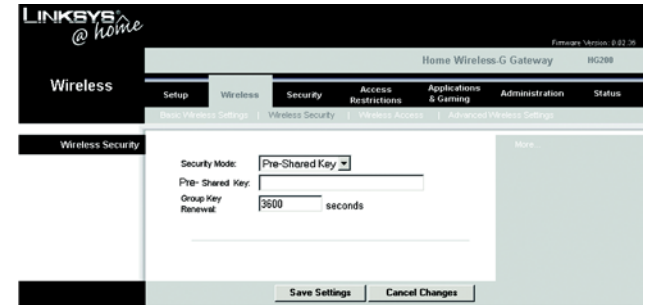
LINKSYS @ home

Firmware Version: 0.02.36

Home Wireless-G Gateway HG200

Wireless

Setup | Wireless | Security | Access Restrictions | Applications & Gaming | Administration | Status

Basic Wireless Settings | Wireless Security | Wireless Access | Advanced Wireless Settings

Wireless Security

More...

Security Mode: Pre-Shared Key

Pre- Shared Key:

Group Key Renewal: 3600 seconds

Save Settings | Cancel Changes